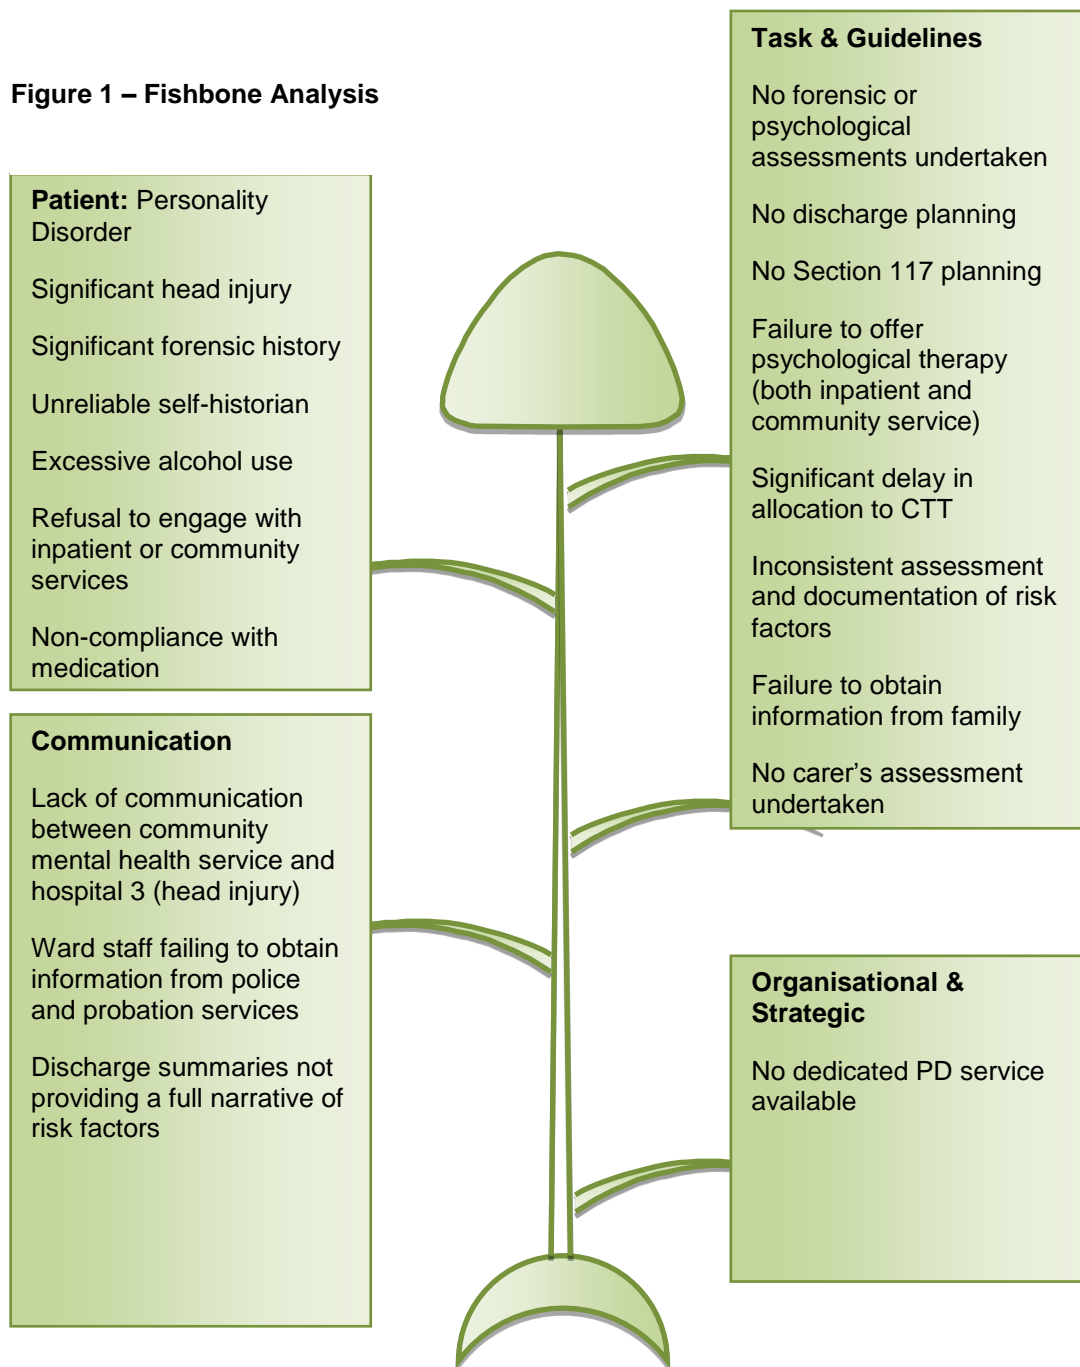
Figure 1 – Fishbone Analysis

Patient: Personality Disorder

Significant head injury

Significant forensic history

Unreliable self-historian

Excessive alcohol use

Refusal to engage with inpatient or community services

Non-compliance with medication

Communication

Lack of communication between community mental health service and hospital 3 (head injury)

Ward staff failing to obtain information from police and probation services

Discharge summaries not providing a full narrative of risk factors

Task & Guidelines

No forensic or psychological assessments undertaken

No discharge planning

No Section 117 planning

Failure to offer psychological therapy (both inpatient and community service)

Significant delay in allocation to CTT

Inconsistent assessment and documentation of risk factors

Failure to obtain information from family

No carer's assessment undertaken

Organisational & Strategic

No dedicated PD service available